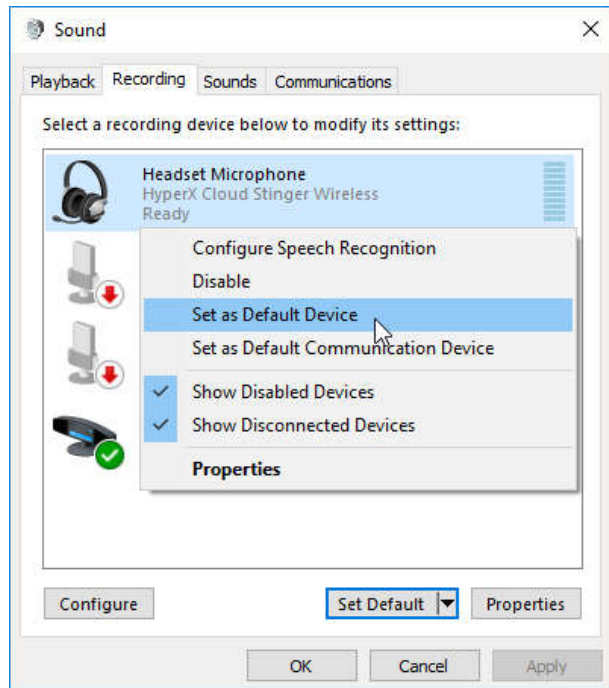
Sound

Playback Recording Sounds Communications

Select a recording device below to modify its settings:

Headset Microphone
HyperX Cloud Stinger Wireless
Ready

Configure Speech Recognition
Disable
Set as Default Device
Set as Default Communication Device
Show Disabled Devices
Show Disconnected Devices
Properties

Configure
Set Default
Properties

OK
Cancel
Apply